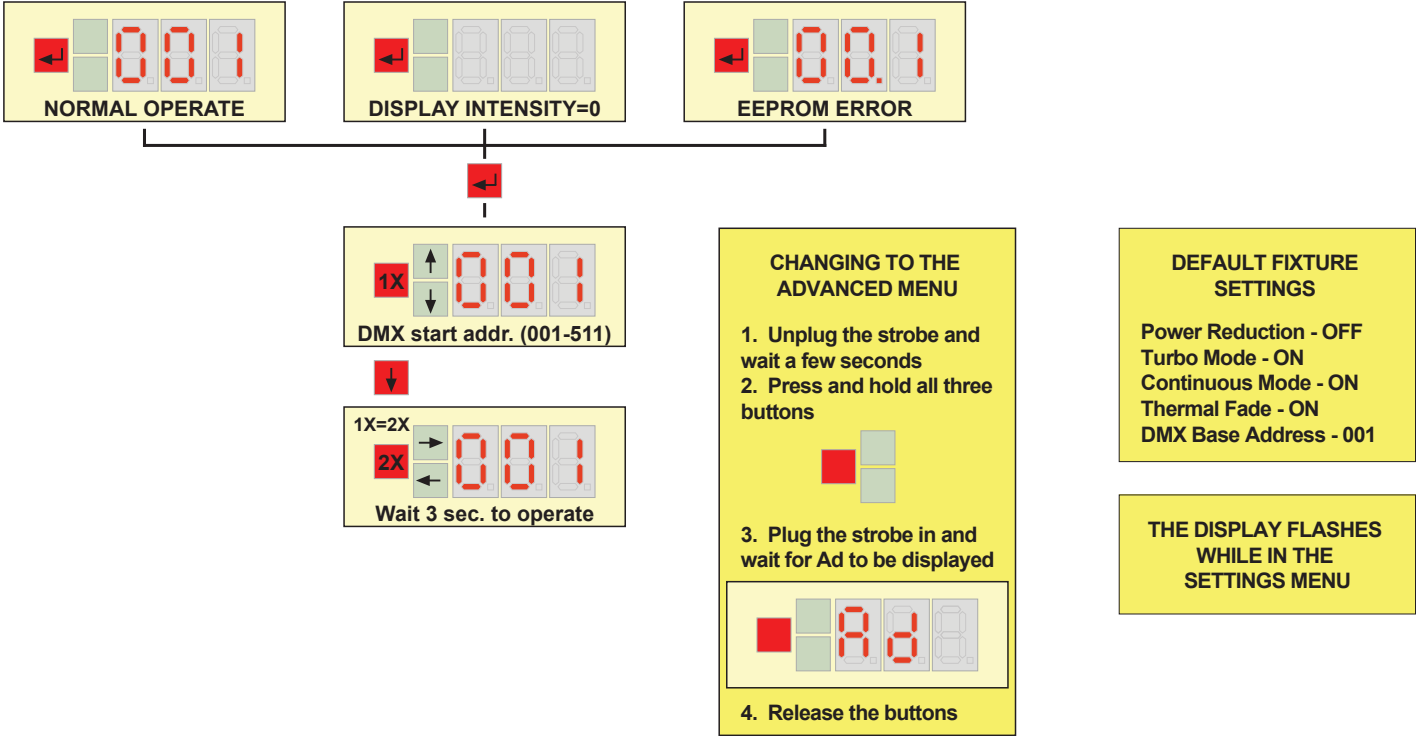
001
NORMAL OPERATE

DISPLAY INTENSITY=0

00.1
EEPROM ERROR

1X
001
DMX start addr. (001-511)

1X=2X
2X
001
Wait 3 sec. to operate

CHANGING TO THE ADVANCED MENU

1. Unplug the strobe and wait a few seconds
2. Press and hold all three buttons

3. Plug the strobe in and wait for Ad to be displayed

Ad

4. Release the buttons

DEFAULT FIXTURE SETTINGS

Power Reduction - OFF
Turbo Mode - ON
Continuous Mode - ON
Thermal Fade - ON
DMX Base Address - 001

THE DISPLAY FLASHES WHILE IN THE SETTINGS MENU